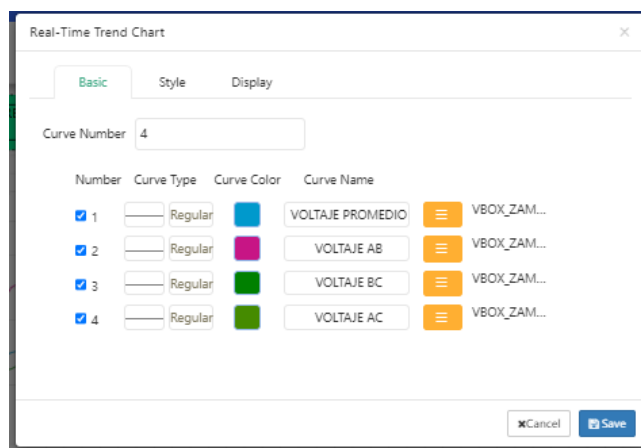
Real-Time Trend Chart

×

Basic Style Display

Curve Number 4

| Number | Curve Type | Curve Color | Curve Name | | |
|---|---|---|---|---|---|
| 1 | Regular | | VOLTAJE PROMEDIO | ☰ | VBOX_ZAM... |
| 2 | Regular | | VOLTAJE AB | ☰ | VBOX_ZAM... |
| 3 | Regular | | VOLTAJE BC | ☰ | VBOX_ZAM... |
| 4 | Regular | | VOLTAJE AC | ☰ | VBOX_ZAM... |

×Cancel Save